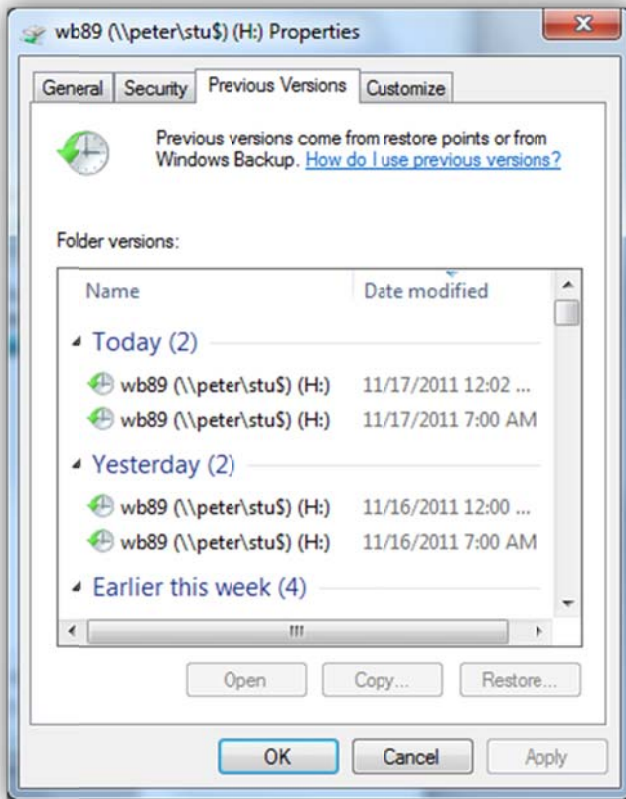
wb89 (\\peter\stu$) (H:) Properties

X

General | Security | Previous Versions | Customize

Previous versions come from restore points or from Windows Backup. How do I use previous versions?

Folder versions:

| Name | Date modified |
|---|---|
| Today (2) | |
| wb89 (\\peter\stu$) (H:) | 11/17/2011 12:02 ... |
| wb89 (\\peter\stu$) (H:) | 11/17/2011 7:00 AM |
| Yesterday (2) | |
| wb89 (\\peter\stu$) (H:) | 11/16/2011 12:00 ... |
| wb89 (\\peter\stu$) (H:) | 11/16/2011 7:00 AM |
| Earlier this week (4) | |

Open | Copy... | Restore...

OK | Cancel | Apply